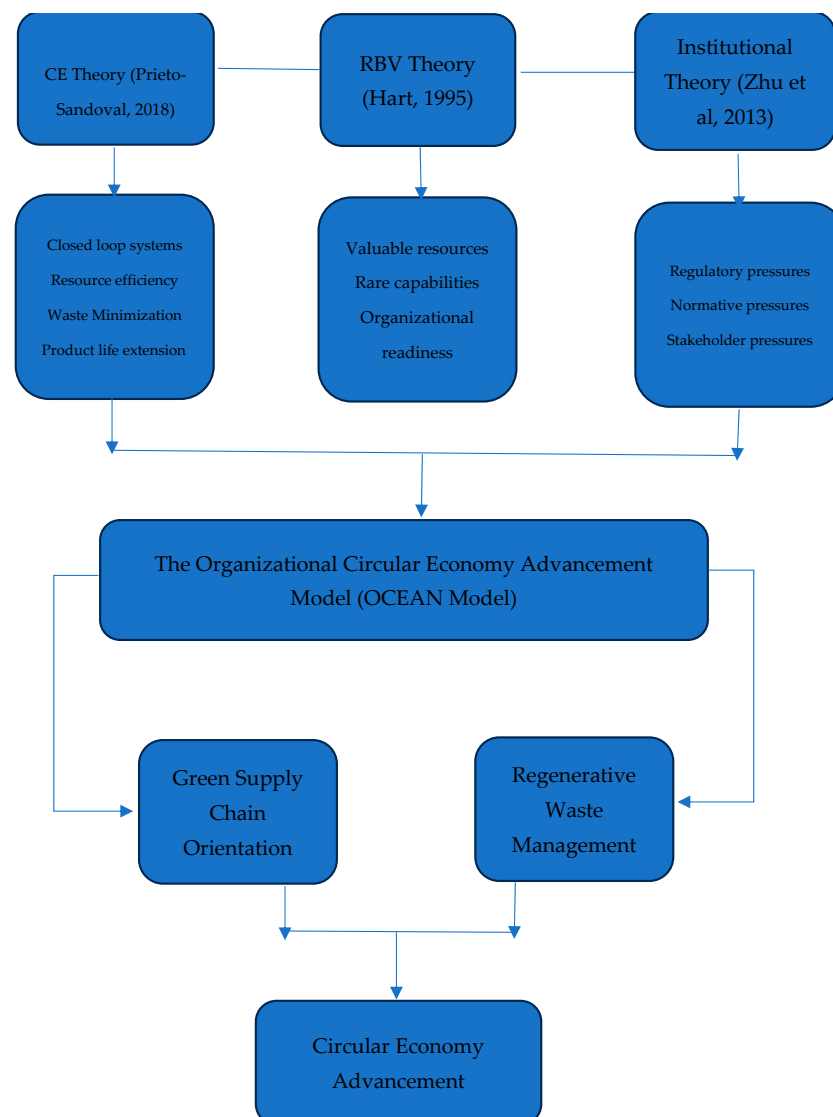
CE Theory (Prieto-Sandoval, 2018)

RBV Theory (Hart, 1995)

Institutional Theory (Zhu et al, 2013)

Closed loop systems
Resource efficiency
Waste Minimization
Product life extension

Valuable resources
Rare capabilities
Organizational readiness

Regulatory pressures
Normative pressures
Stakeholder pressures

The Organizational Circular Economy Advancement Model (OCEAN Model)

Green Supply Chain Orientation

Regenerative Waste Management

Circular Economy Advancement